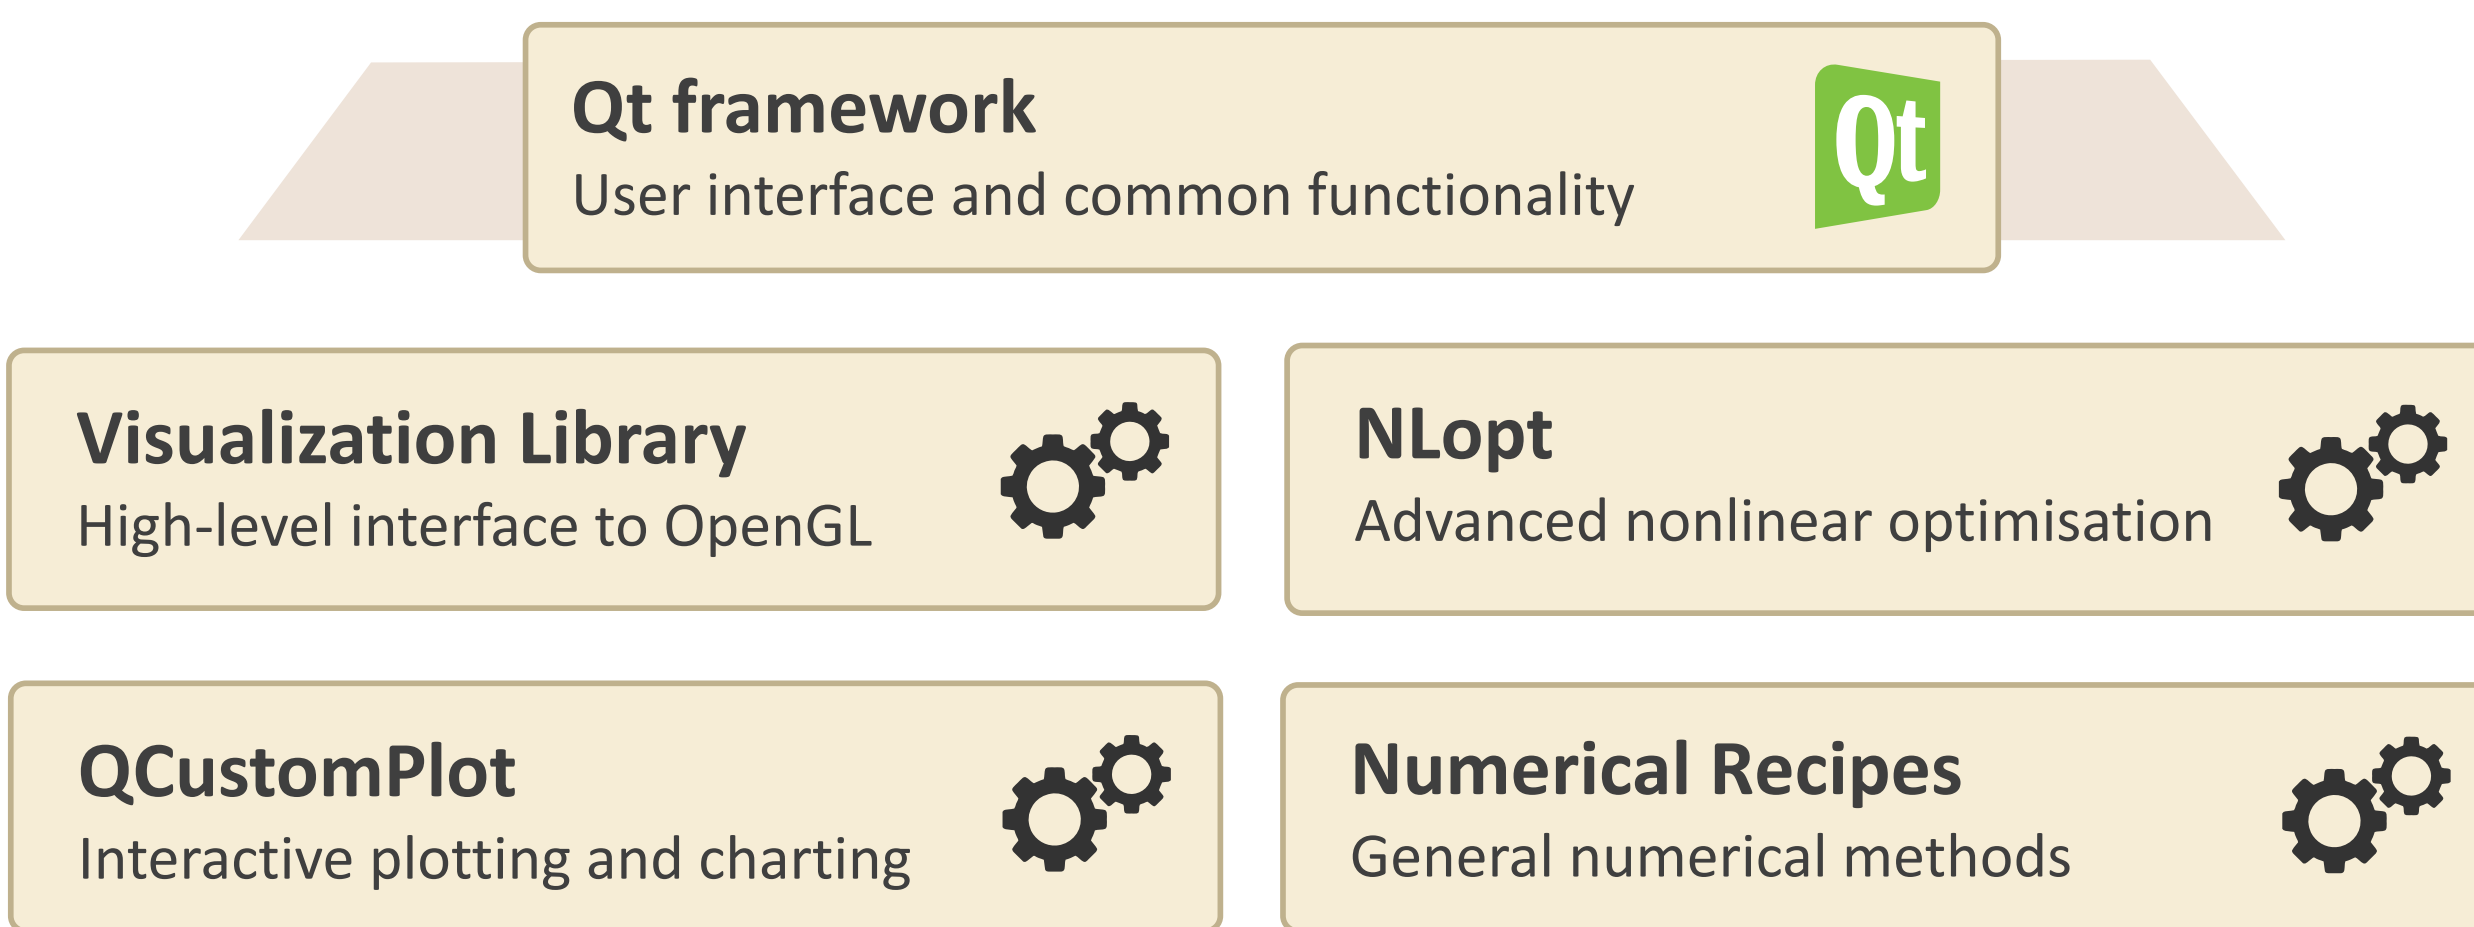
Qt framework
User interface and common functionality

Qt

Visualization Library
High-level interface to OpenGL

NLopt
Advanced nonlinear optimisation

QCustomPlot
Interactive plotting and charting

Numerical Recipes
General numerical methods